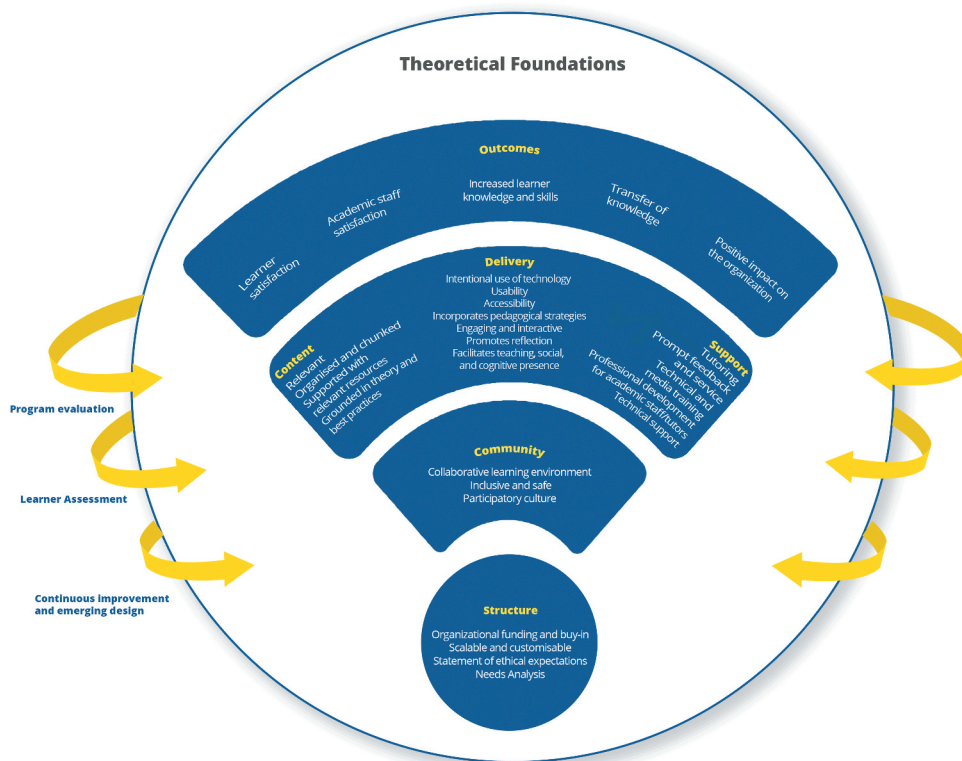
Theoretical Foundations

Outcomes

Learner satisfaction

Academic staff satisfaction

Increased learner knowledge and skills

Transfer of knowledge

Positive impact on the organization

Delivery

Intentional use of technology
Usability
Accessibility
Incorporates pedagogical strategies
Engaging and interactive
Promotes reflection
Facilitates teaching, social, and cognitive presence

Content

Relevant
Organised and chunked
Supported with relevant resources
Grounded in theory and best practices

Support

Tutoring
Prompt feedback and service
Technical and media training
Professional development for academic staff/tutors
Technical support

Community

Collaborative learning environment
Inclusive and safe
Participatory culture

Structure

Organizational funding and buy-in
Scalable and customisable
Statement of ethical expectations
Needs Analysis

Program evaluation

Learner Assessment

Continuous improvement and emerging design